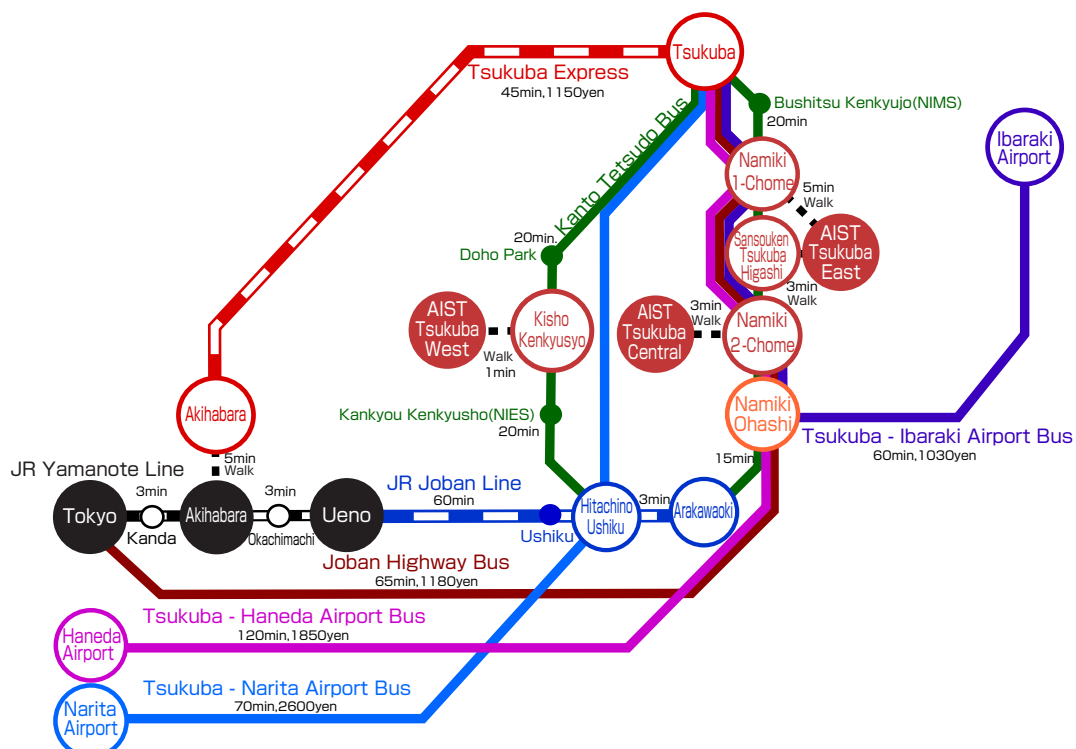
Tsukuba

Tsukuba Express
45min,1150yen

Bushitsu Kenkyujo(NIMS)
20min

Ibaraki Airport

Kanto Tetsudo Bus

Namiki 1-Chome

5min Walk

Sansouken Tsukuba Higashi

AIST Tsukuba East

3min Walk

20min.
Doho Park

AIST Tsukuba West

Kisho Kenkyusyo

Walk 1min

AIST Tsukuba Central

3min Walk

Namiki 2-Chome

Akihabara

Kankyou Kenkyusho(NIES)
20min

Namiki Ohashi

Tsukuba - Ibaraki Airport Bus
60min,1030yen

5min Walk

JR Yamanote Line

15min

JR Joban Line
60min

3min

3min

3min

Tokyo

Akihabara

Ueno

Ushiku

Hitachino Ushiku

Arakawaoki

Kanda

Okachimachi

Joban Highway Bus
65min,1180yen

Tsukuba - Haneda Airport Bus
120min,1850yen

Haneda Airport

Tsukuba - Narita Airport Bus
70min,2600yen

Narita Airport